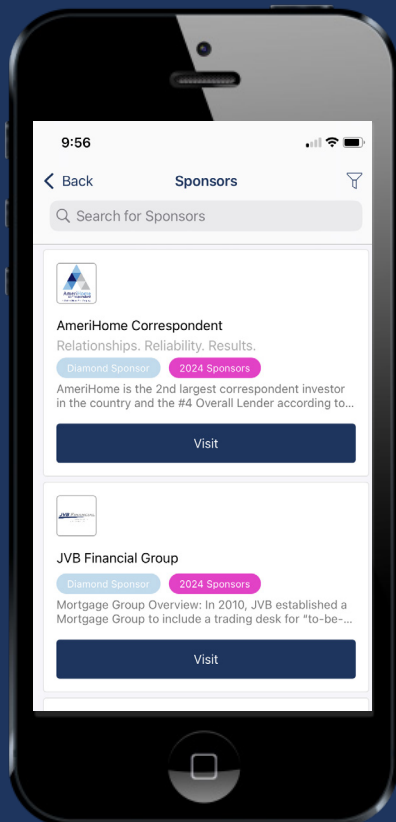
9:56

Back Sponsors

Search for Sponsors

AmeriHome Correspondent
Relationships. Reliability. Results.
Diamond Sponsor 2024 Sponsors
AmeriHome is the 2nd largest correspondent investor in the country and the #4 Overall Lender according to...

Visit

JVB Financial Group
Diamond Sponsor 2024 Sponsors
Mortgage Group Overview: In 2010, JVB established a Mortgage Group to include a trading desk for "to-be-...

Visit